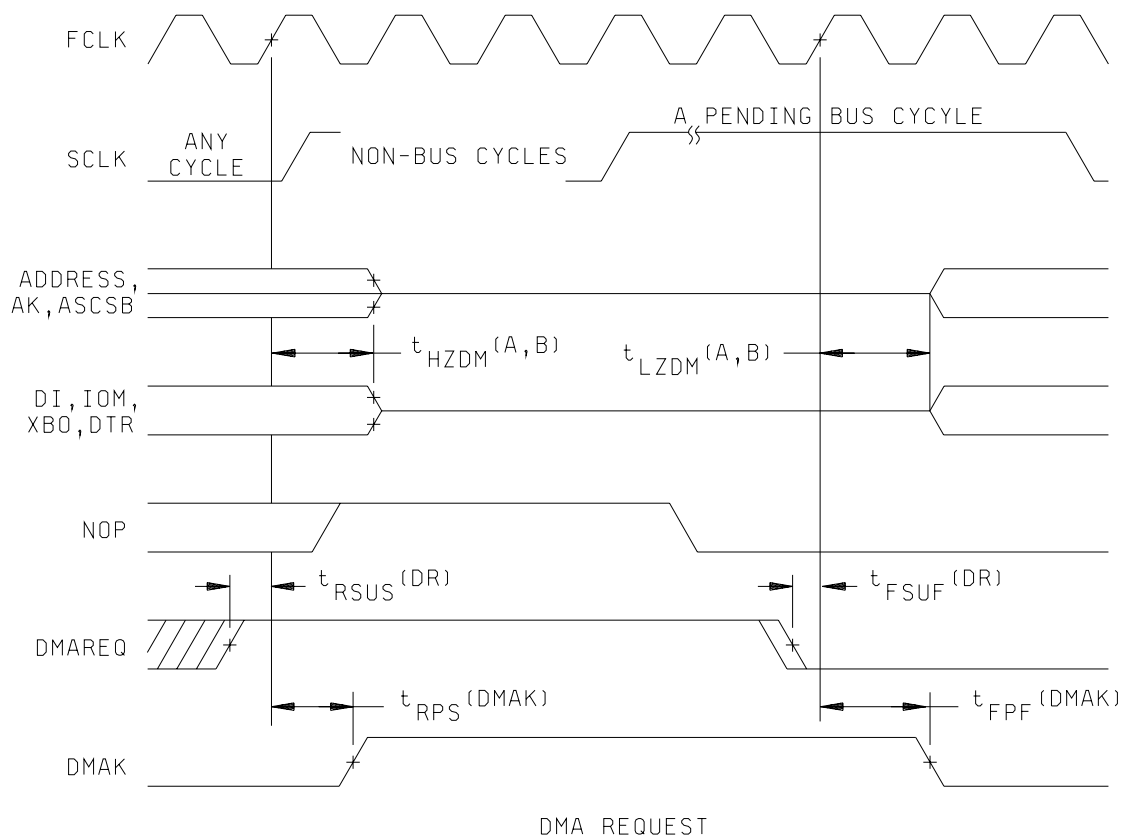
FCLK

SCLK

ANY CYCLE

NON-BUS CYCLES

A PENDING BUS CYCYLE

ADDRESS, AK, ASCSB

$t_{HZDM}(A, B)$

$t_{LZDM}(A, B)$

DI, IOM, XBO, DTR

NOP

$t_{RSUS}(DR)$

$t_{FSUF}(DR)$

DMAREQ

$t_{RPS}(DMAK)$

$t_{FPF}(DMAK)$

DMAK

DMA REQUEST